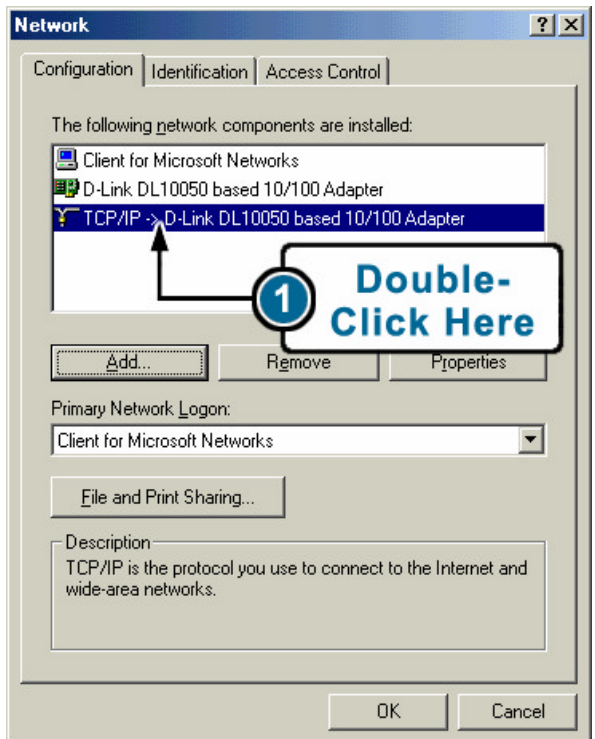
Network

?

X

Configuration

Identification

Access Control

The following network components are installed:

Client for Microsoft Networks

D-Link DL10050 based 10/100 Adapter

TCP/IP -> D-Link DL10050 based 10/100 Adapter

1

Double-Click Here

Add...

Remove

Properties

Primary Network Logon:

Client for Microsoft Networks

File and Print Sharing...

Description

TCP/IP is the protocol you use to connect to the Internet and wide-area networks.

OK

Cancel